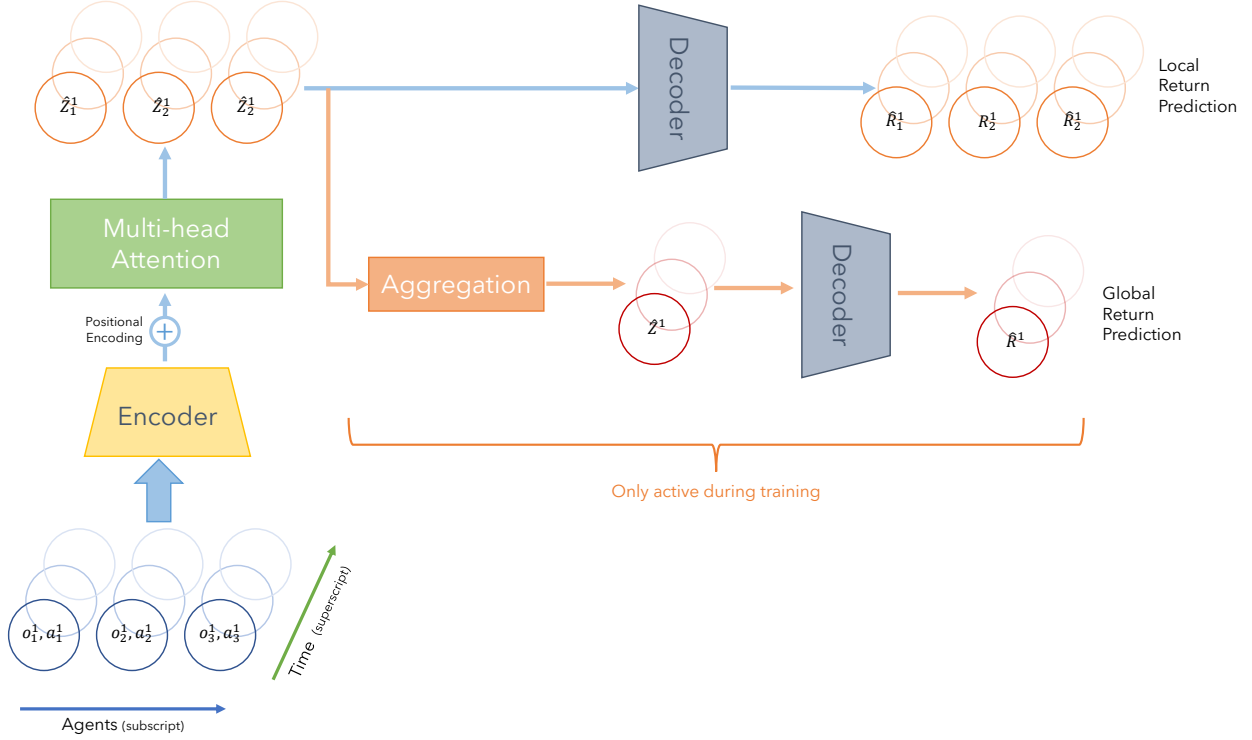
$\hat{Z}_1^1$ $\hat{Z}_2^1$ $\hat{Z}_2^1$

Decoder

Local Return Prediction

$\hat{R}_1^1$ $R_2^1$ $\hat{R}_2^1$

Multi-head Attention

Positional Encoding

Aggregation

$\hat{Z}^1$

Decoder

Global Return Prediction

$\hat{R}^1$

Encoder

Only active during training

$o_1^1, a_1^1$ $o_2^1, a_2^1$ $o_3^1, a_3^1$

Time (superscript)

Agents (subscript)